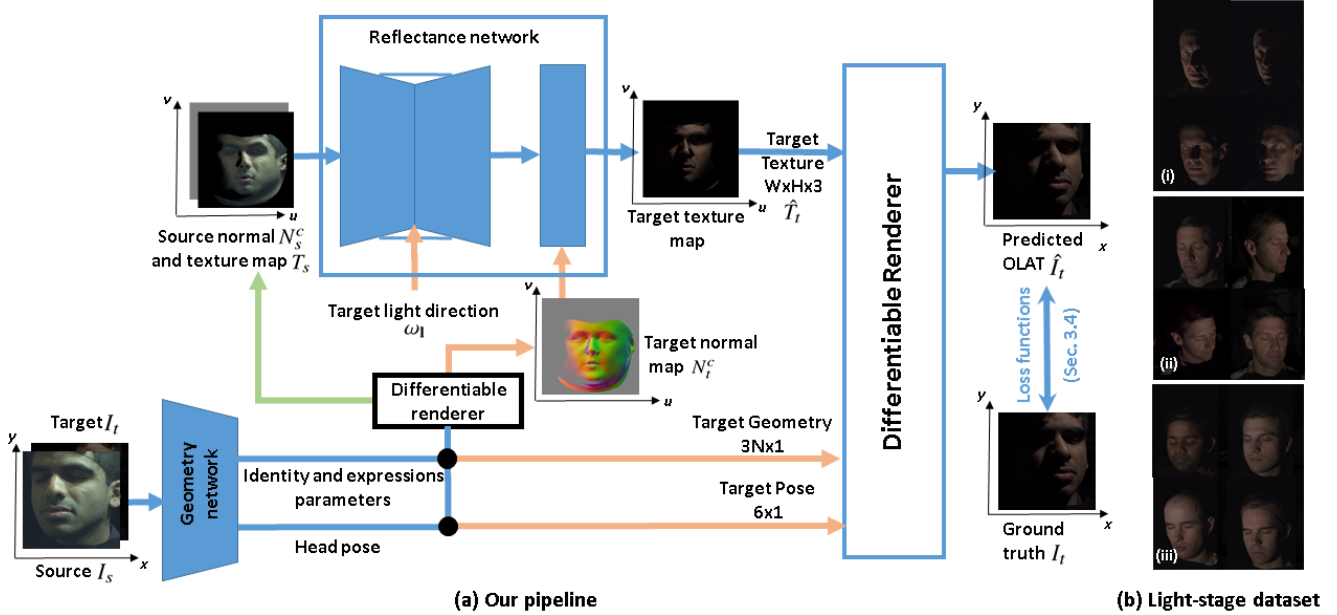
Reflectance network

v
u
Source normal $N_s^c$ and texture map $T_s$

v
u
Target texture map

Target Texture WxHx3 $\hat{T}_t$

Differentiable Renderer

y
x
Predicted OLAT $\hat{I}_t$

Loss functions (Sec. 3.4)

y
x
Ground truth $I_t$

Target light direction $\omega_\mathbf{l}$

v
u
Target normal map $N_t^c$

Differentiable renderer

Target $I_t$
y
x
Source $I_s$

Geometry network

Identity and expressions parameters

Head pose

Target Geometry 3Nx1

Target Pose 6x1

(i)
(ii)
(iii)

(a) Our pipeline

(b) Light-stage dataset